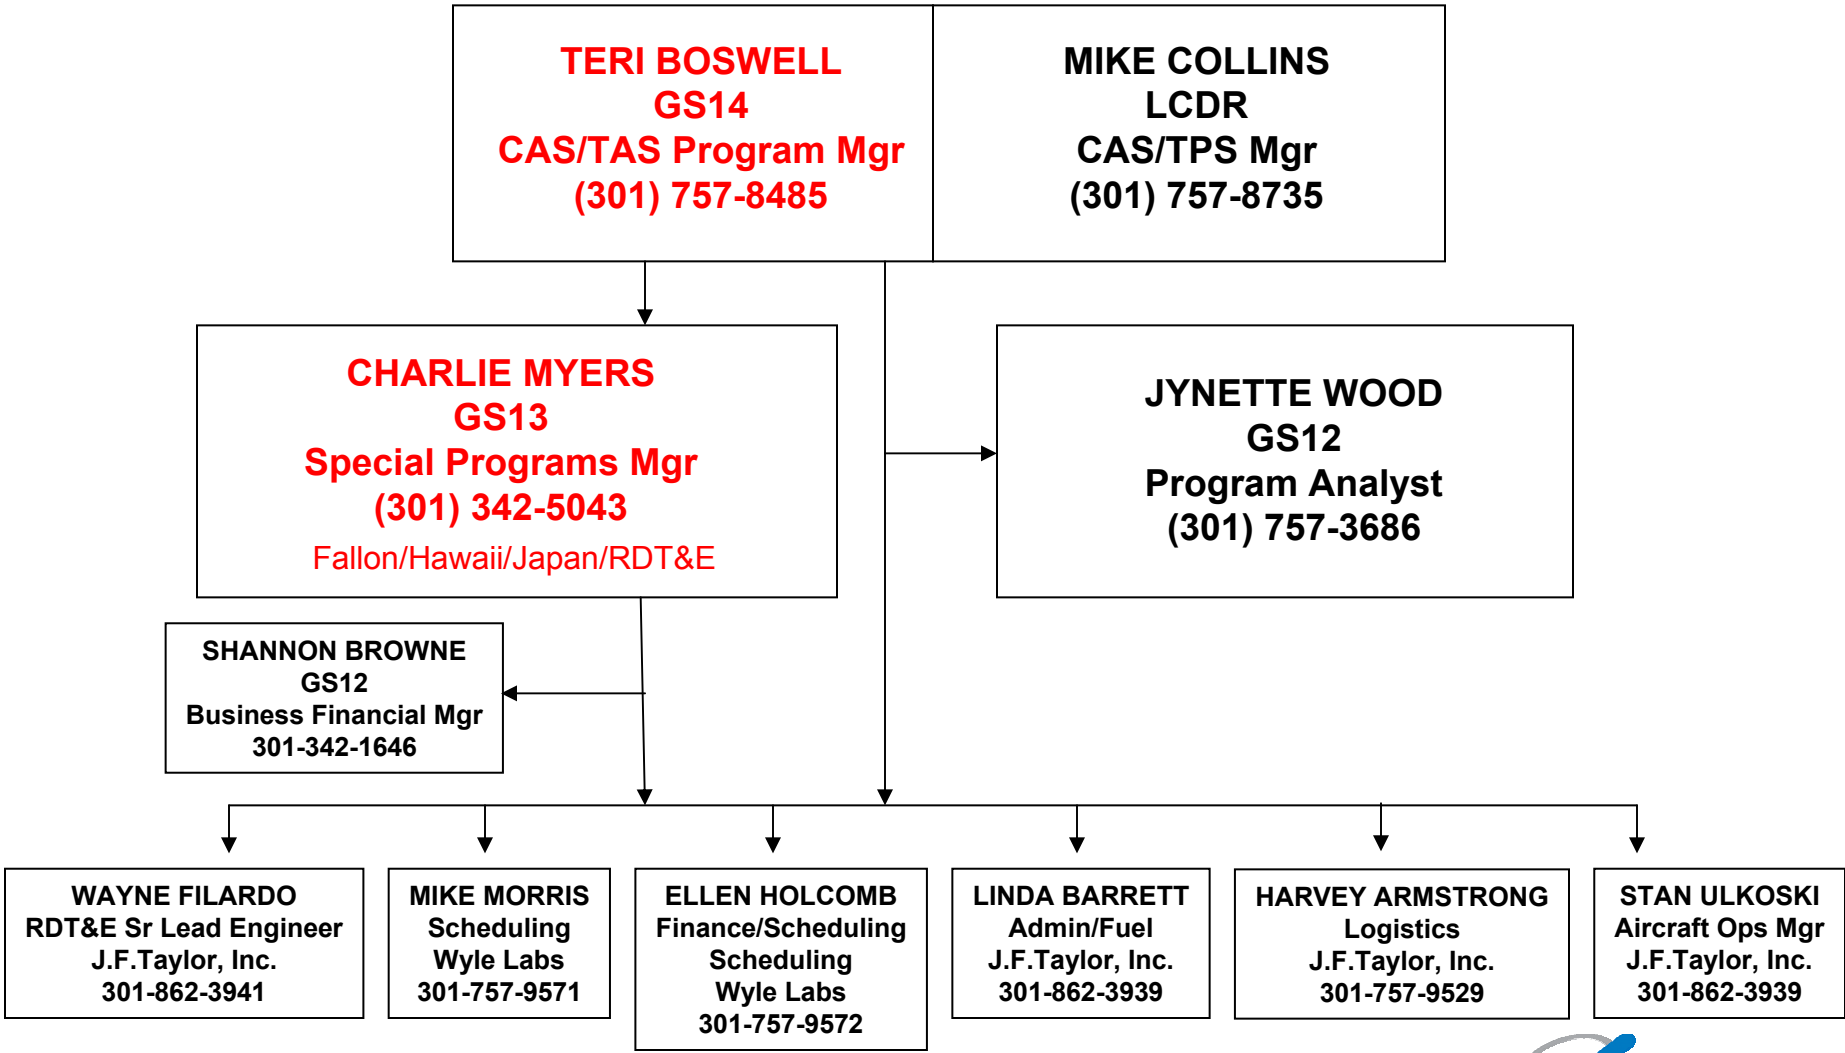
TERI BOSWELL
GS14
CAS/TAS Program Mgr
(301) 757-8485

MIKE COLLINS
LCDR
CAS/TPS Mgr
(301) 757-8735

CHARLIE MYERS
GS13
Special Programs Mgr
(301) 342-5043
Fallon/Hawaii/Japan/RDT&E

JYNETTE WOOD
GS12
Program Analyst
(301) 757-3686

SHANNON BROWNE
GS12
Business Financial Mgr
301-342-1646

WAYNE FILARDO
RDT&E Sr Lead Engineer
J.F.Taylor, Inc.
301-862-3941

MIKE MORRIS
Scheduling
Wyle Labs
301-757-9571

ELLEN HOLCOMB
Finance/Scheduling
Scheduling
Wyle Labs
301-757-9572

LINDA BARRETT
Admin/Fuel
J.F.Taylor, Inc.
301-862-3939

HARVEY ARMSTRONG
Logistics
J.F.Taylor, Inc.
301-757-9529

STAN ULKOSKI
Aircraft Ops Mgr
J.F.Taylor, Inc.
301-862-3939